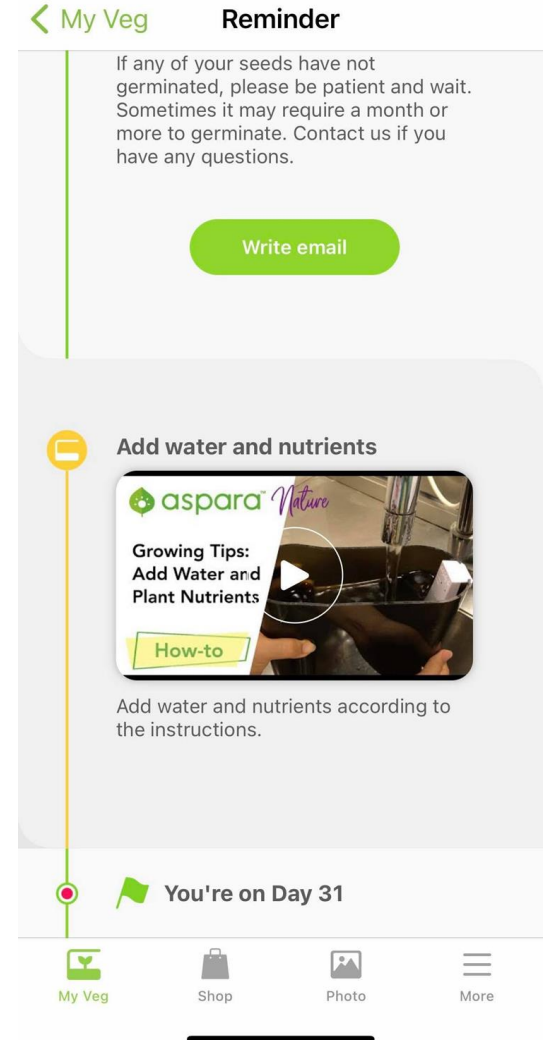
< My Veg Reminder

If any of your seeds have not germinated, please be patient and wait. Sometimes it may require a month or more to germinate. Contact us if you have any questions.

Write email

Add water and nutrients

aspara™ Nature

Growing Tips: Add Water and Plant Nutrients

How-to

Add water and nutrients according to the instructions.

You're on Day 31

My Veg Shop Photo More